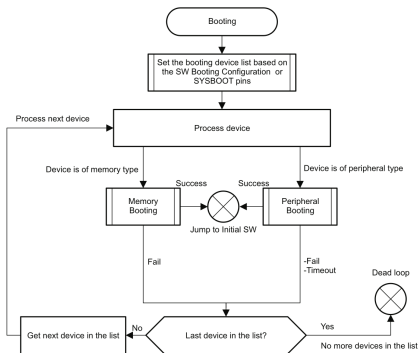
Booting

Set the booting device list based on the SW Booting Configuration or SYSBOOT pins

Process next device

Process device

Device is of memory type

Device is of peripheral type

Success

Success

Memory Booting

Peripheral Booting

Jump to Initial SW

Fail

-Fail
-Timeout

Dead loop

No

Yes

Get next device in the list

Last device in the list?

No more devices in the list